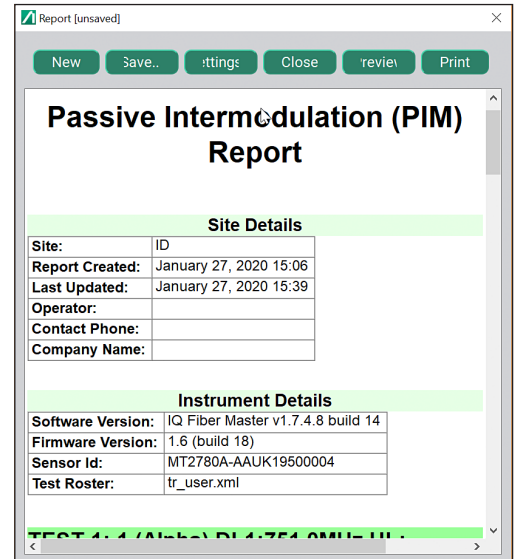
Report [unsaved]

New | Save.. | ettings | Close | revie | Print

Passive Intermodulation (PIM) Report

Site Details

| Site: | ID |
|---|---|
| Report Created: | January 27, 2020 15:06 |
| Last Updated: | January 27, 2020 15:39 |
| Operator: | |
| Contact Phone: | |
| Company Name: | |

Instrument Details

| Software Version: | IQ Fiber Master v1.7.4.8 build 14 |
|---|---|
| Firmware Version: | 1.6 (build 18) |
| Sensor Id: | MT2780A-AAUK19500004 |
| Test Roster: | tr_user.xml |

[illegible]